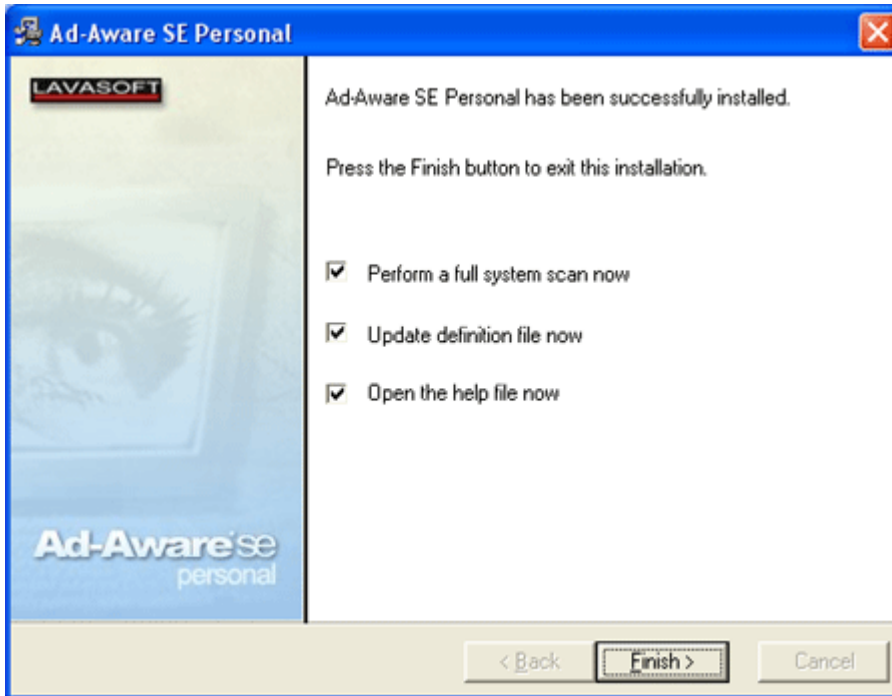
Ad-Aware SE Personal

LAVASOFT

Ad-Aware SE Personal has been successfully installed.

Press the Finish button to exit this installation.

Perform a full system scan now

Update definition file now

Open the help file now

Ad-Aware se
personal

< Back

Finish >

Cancel